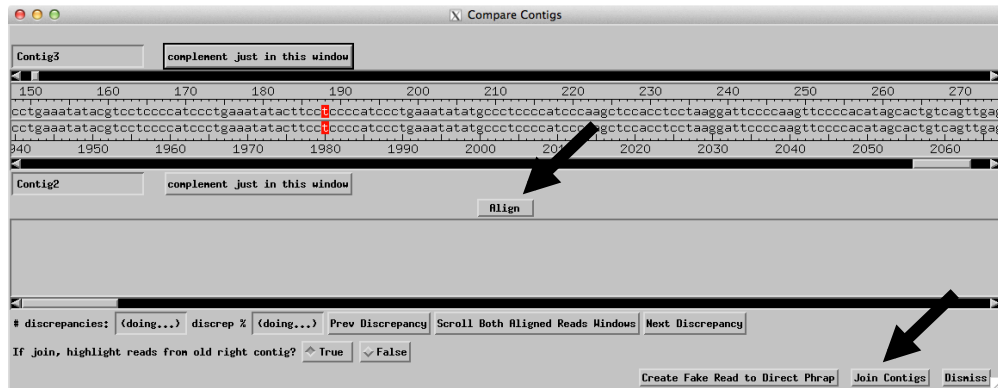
Compare Contigs

Contig3

complement just in this window

150 160 170 180 190 200 210 220 230 240 250 260 270

cctgaaatatacgtcctccccatccctgaaatatacttcctccccatccctgaaatatatgccctccccatcccaagctccacctcctaaggattccccaagttccccacatagcactgtcagttgag

cctgaaatatacgtcctccccatccctgaaatatacttcctccccatccctgaaatatatgccctccccatccc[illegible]gctccacctcctaaggattccccaagttccccacatagcactgtcagttgag

940 1950 1960 1970 1980 1990 2000 20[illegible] 2020 2030 2040 2050 2060

Contig2

complement just in this window

Align

# discrepancies: (doing...) discrep % (doing...) Prev Discrepancy Scroll Both Aligned Reads Windows Next Discrepancy

If join, highlight reads from old right contig? True False

Create Fake Read to Direct Phrap Join Contigs Dismiss